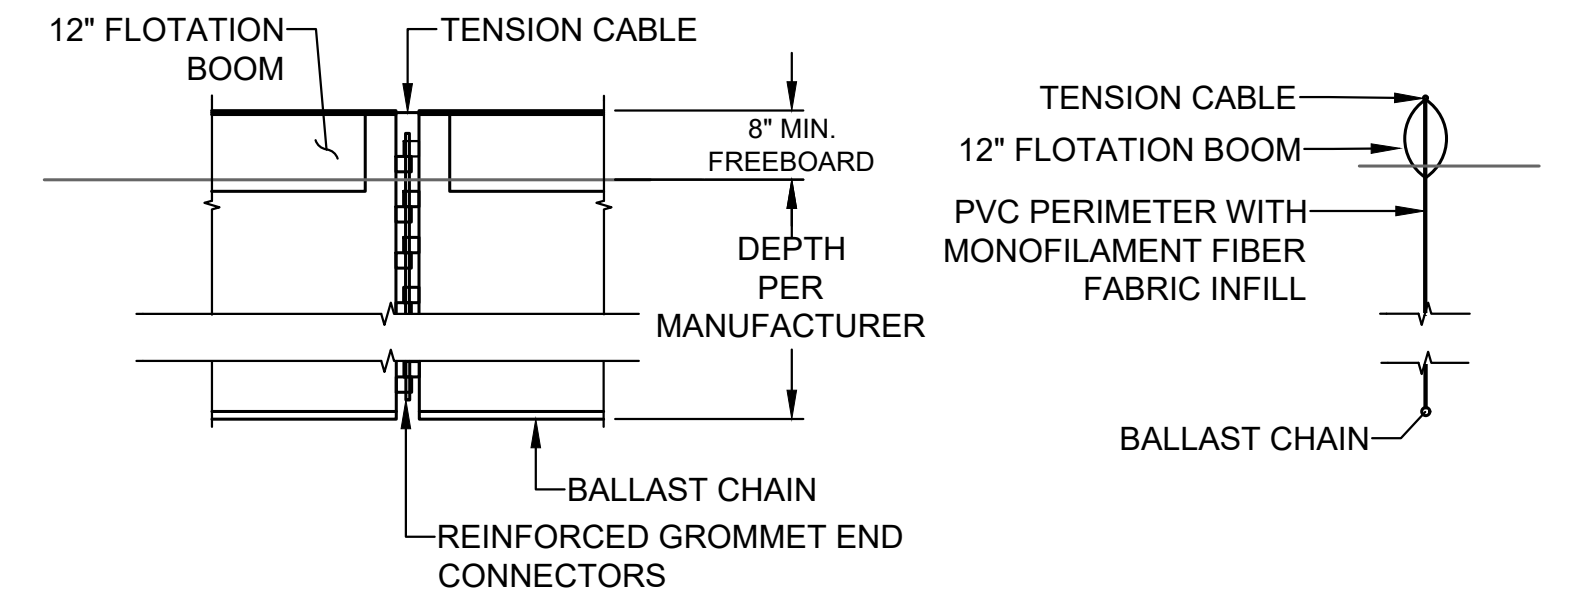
12" FLOTATION BOOM

TENSION CABLE

8" MIN. FREEBOARD

DEPTH PER MANUFACTURER

BALLAST CHAIN

REINFORCED GROMMET END CONNECTORS

TENSION CABLE

12" FLOTATION BOOM

PVC PERIMETER WITH MONOFILAMENT FIBER FABRIC INFILL

BALLAST CHAIN